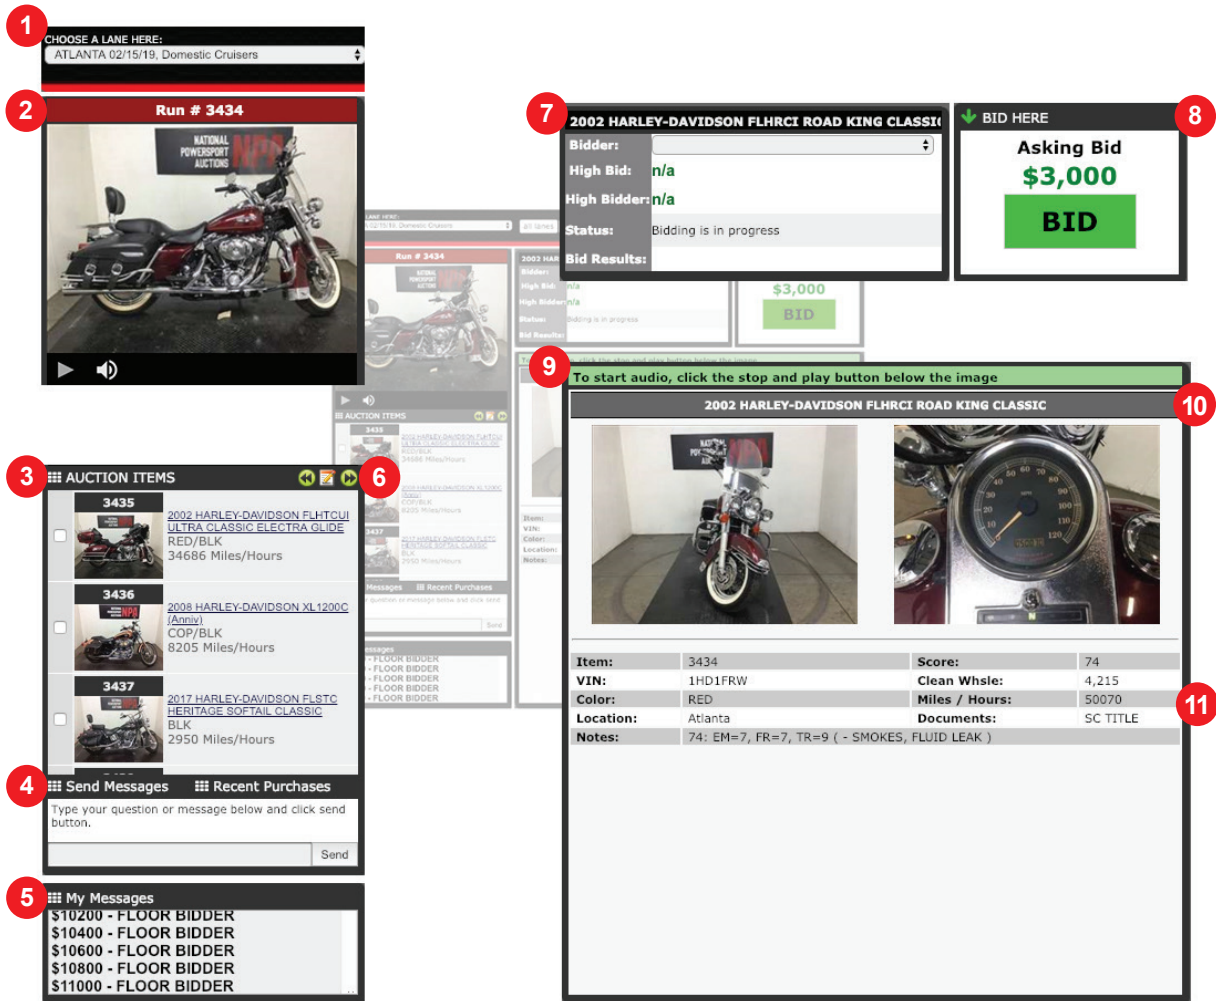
1

CHOOSE A LANE HERE:
ATLANTA 02/15/19, Domestic Cruisers

2

Run # 3434

NATIONAL POWERSPORT AUCTIONS NPA

7

2002 HARLEY-DAVIDSON FLHRCI ROAD KING CLASSI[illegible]

| Bidder: | |
|---|---|
| High Bid: | n/a |
| High Bidder: | n/a |
| Status: | Bidding is in progress |
| Bid Results: | |

BID HERE

8

Asking Bid
$3,000
BID

$3,000
BID

9

To start audio, click the stop and play button below the image

2002 HARLEY-DAVIDSON FLHRCI ROAD KING CLASSIC

10

3

AUCTION ITEMS

6

3435
2002 HARLEY-DAVIDSON FLHTCUI ULTRA CLASSIC ELECTRA GLIDE
RED/BLK
34686 Miles/Hours

3436
2008 HARLEY-DAVIDSON XL1200C (Anniv)
COP/BLK
8205 Miles/Hours

3437
2017 HARLEY-DAVIDSON FLSTC HERITAGE SOFTAIL CLASSIC
BLK
2950 Miles/Hours

| Item: | 3434 | Score: | 74 |
|---|---|---|---|
| VIN: | 1HD1FRW | Clean Whsle: | 4,215 |
| Color: | RED | Miles / Hours: | 50070 |
| Location: | Atlanta | Documents: | SC TITLE |
| Notes: | 74: EM=7, FR=7, TR=9 ( - SMOKES, FLUID LEAK ) | | |

11

4

Send Messages
Recent Purchases

Type your question or message below and click send button.

Send

5

My Messages
$10200 - FLOOR BIDDER
$10400 - FLOOR BIDDER
$10600 - FLOOR BIDDER
$10800 - FLOOR BIDDER
$11000 - FLOOR BIDDER